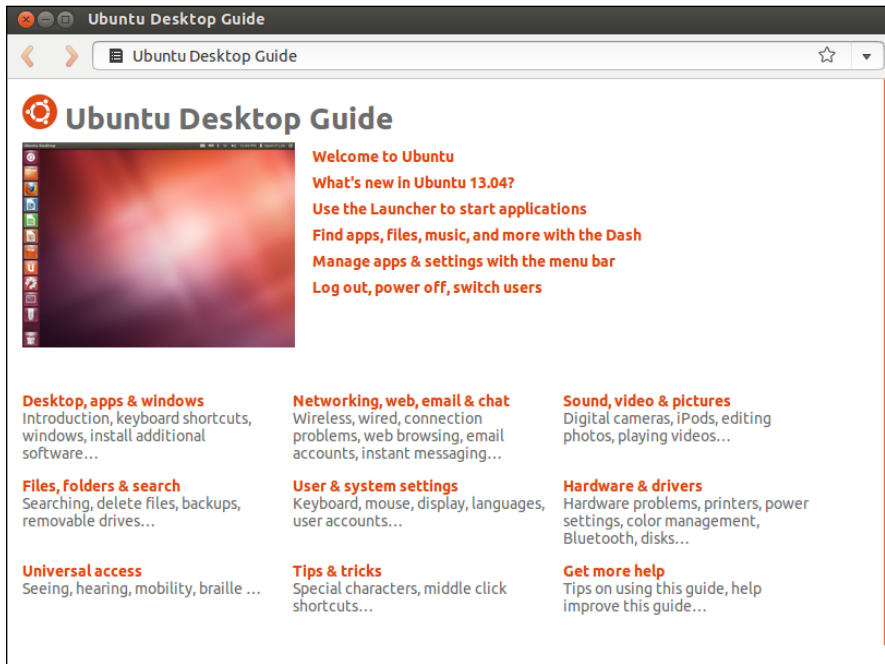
Ubuntu Desktop Guide

Ubuntu Desktop Guide

Ubuntu Desktop Guide

Welcome to Ubuntu
What's new in Ubuntu 13.04?
Use the Launcher to start applications
Find apps, files, music, and more with the Dash
Manage apps & settings with the menu bar
Log out, power off, switch users

Desktop, apps & windows
Introduction, keyboard shortcuts, windows, install additional software…

Networking, web, email & chat
Wireless, wired, connection problems, web browsing, email accounts, instant messaging…

Sound, video & pictures
Digital cameras, iPods, editing photos, playing videos…

Files, folders & search
Searching, delete files, backups, removable drives…

User & system settings
Keyboard, mouse, display, languages, user accounts…

Hardware & drivers
Hardware problems, printers, power settings, color management, Bluetooth, disks…

Universal access
Seeing, hearing, mobility, braille …

Tips & tricks
Special characters, middle click shortcuts…

Get more help
Tips on using this guide, help improve this guide…